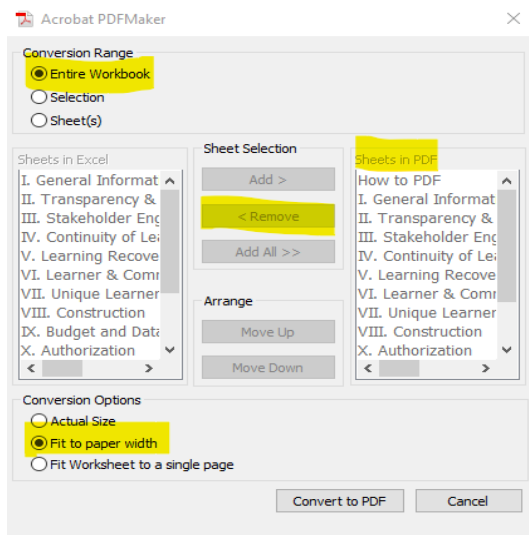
Acrobat PDFMaker

Conversion Range
Entire Workbook
Selection
Sheet(s)

Sheets in Excel
I. General Informat
II. Transparency &
III. Stakeholder Eng
IV. Continuity of Lea
V. Learning Recove
VI. Learner & Comr
VII. Unique Learner
VIII. Construction
IX. Budget and Data
X. Authorization

Sheet Selection
Add >
< Remove
Add All >>

Arrange
Move Up
Move Down

Sheets in PDF
How to PDF
I. General Informat
II. Transparency &
III. Stakeholder Eng
IV. Continuity of Lea
V. Learning Recove
VI. Learner & Comr
VII. Unique Learner
VIII. Construction
X. Authorization

Conversion Options
Actual Size
Fit to paper width
Fit Worksheet to a single page

Convert to PDF
Cancel